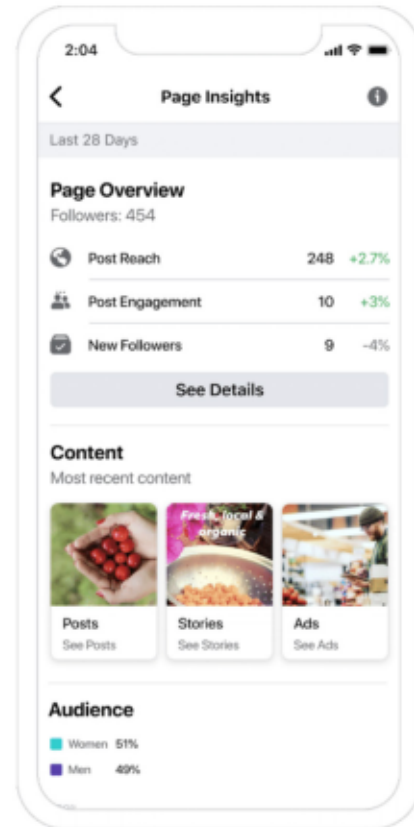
2:04

Page Insights

Last 28 Days

Page Overview
Followers: 454

Post Reach 248 +2.7%

Post Engagement 10 +3%

New Followers 9 -4%

See Details

Content
Most recent content

Fresh, local & organic

Posts
See Posts

Stories
See Stories

Ads
See Ads

Audience

Women 51%

Men 49%